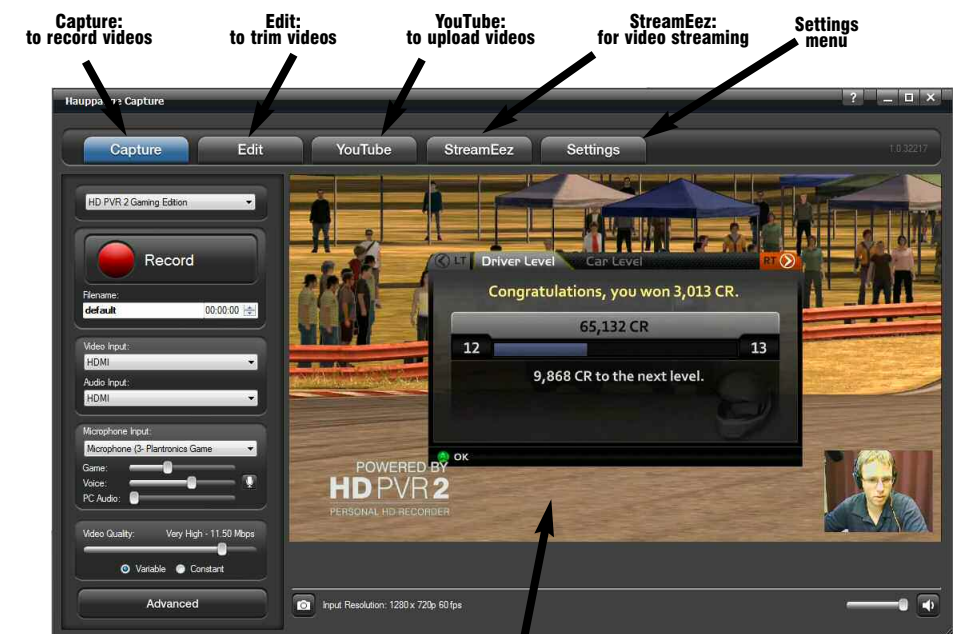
Capture:
to record videos

Edit:
to trim videos

YouTube:
to upload videos

StreamEez:
for video streaming

Settings
menu

Haupp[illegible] Capture

? _ □ X

Capture Edit YouTube StreamEez Settings

1.0.32217

HD PVR 2 Gaming Edition

Record

Filename:
default 00:00:00

Video Input:
HDMI

Audio Input:
HDMI

Microphone Input:
Microphone (3- Plantronics Game

Game:
Voice:
PC Audio:

Video Quality: Very High - 11.50 Mbps

Variable Constant

Advanced

LT Driver Level Car Level RT

Congratulations, you won 3,013 CR.

65,132 CR

12 13

9,868 CR to the next level.

OK

POWERED BY
HD PVR 2
PERSONAL HD RECORDER

Input Resolution: 1280 x 720p 60 fps